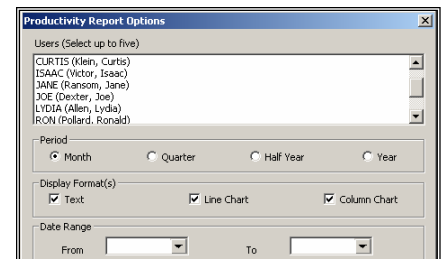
Productivity Report Options

Users (Select up to five)

CURTIS (Klein, Curtis)
ISAAC (Victor, Isaac)
JANE (Ransom, Jane)
JOE (Dexter, Joe)
LYDIA (Allen, Lydia)
RON (Pollard, Ronald)

Period

Month
Quarter
Half Year
Year

Display Format(s)

Text
Line Chart
Column Chart

Date Range

From
To